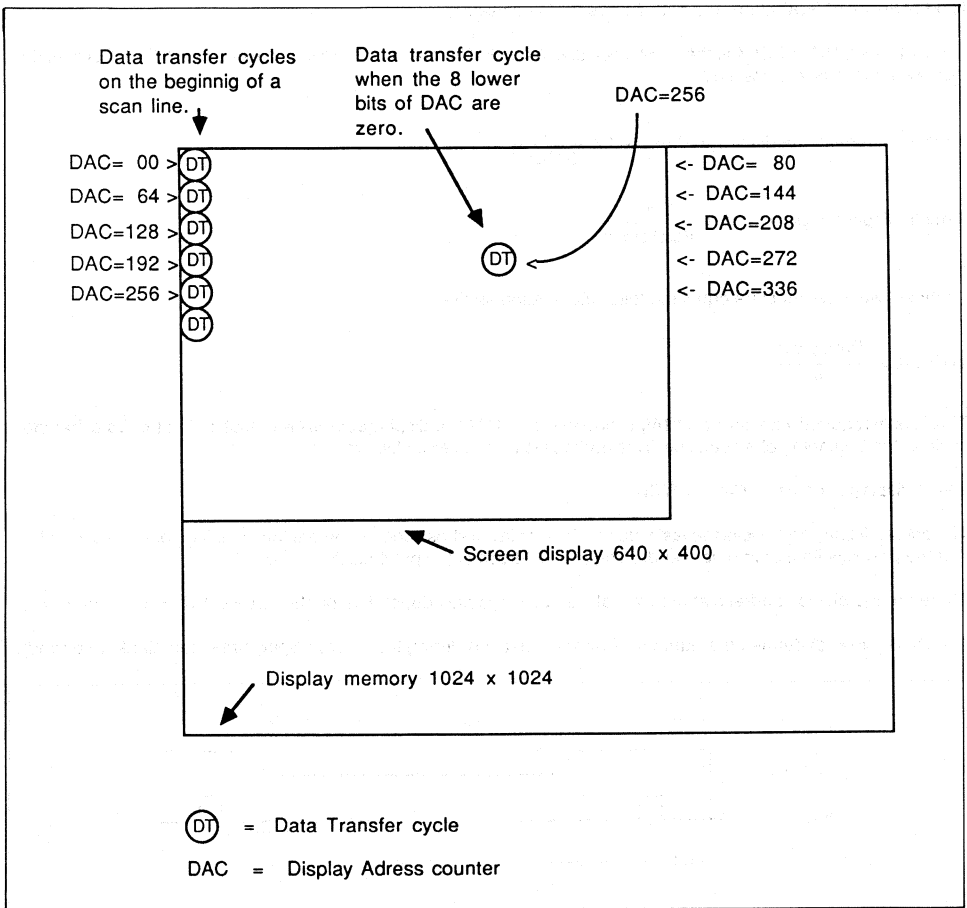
Data transfer cycles on the beginnig of a scan line.

Data transfer cycle when the 8 lower bits of DAC are zero.

DAC=256

DAC= 00 > DT
DAC= 64 > DT
DAC=128 > DT
DAC=192 > DT
DAC=256 > DT
DT

DT

<- DAC= 80
<- DAC=144
<- DAC=208
<- DAC=272
<- DAC=336

Screen display 640 x 400

Display memory 1024 x 1024

DT = Data Transfer cycle

DAC = Display Adress counter